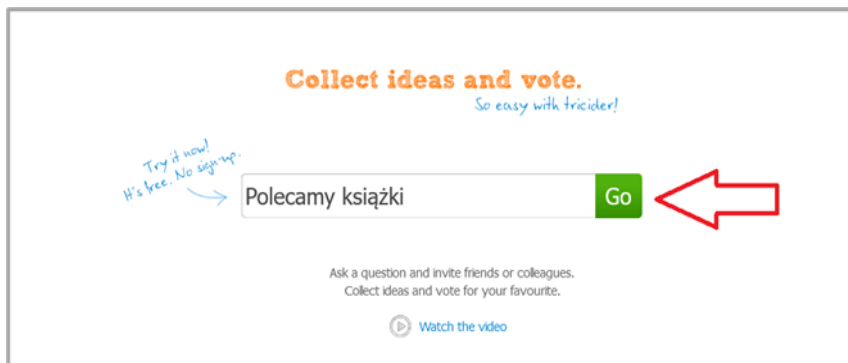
Collect ideas and vote.
So easy with tricider!

Try it now!
It's free. No sign-up.

Polecamy książki

Go

Ask a question and invite friends or colleagues.
Collect ideas and vote for your favourite.

Watch the video